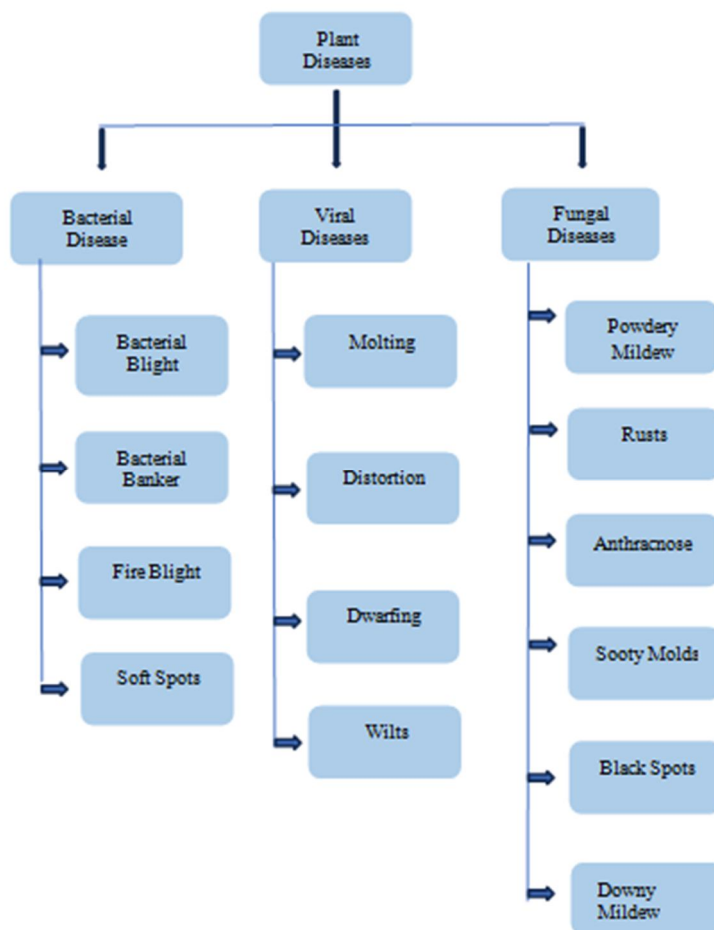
Plant Diseases

Bacterial Disease

Bacterial Blight

Bacterial Banker

Fire Blight

Soft Spots

Viral Diseases

Molting

Distortion

Dwarfing

Wilts

Fungal Diseases

Powdery Mildew

Rusts

Anthracnose

Sooty Molds

Black Spots

Downy Mildew